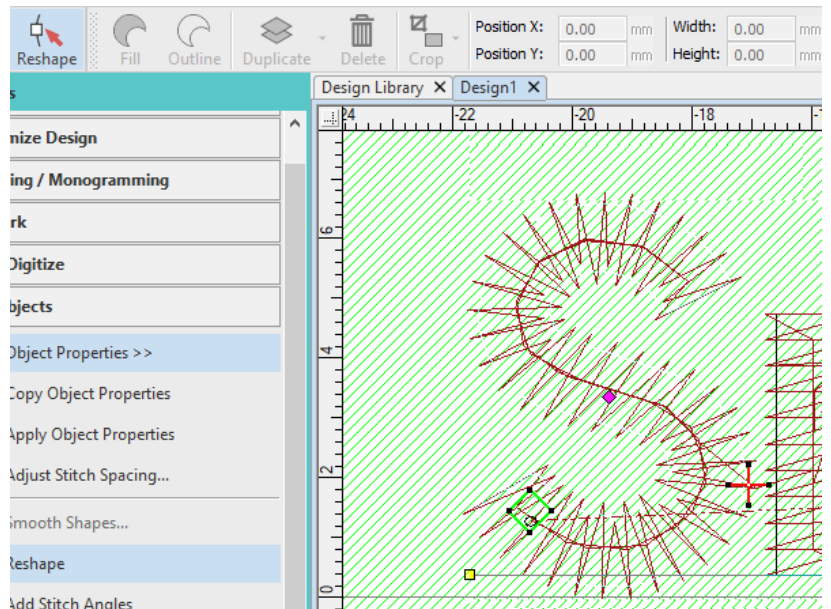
Reshape
Fill
Outline
Duplicate
Delete
Crop
Position X: 0.00 mm
Position Y: 0.00 mm
Width: 0.00 mm
Height: 0.00 mm

s

nize Design
ing / Monogramming
rk
Digitize
bjects
Object Properties >>
Copy Object Properties
Apply Object Properties
Adjust Stitch Spacing...
Smooth Shapes...
Reshape
Add Stitch Angles

Design Library ✕
Design1 ✕

24
-22
-20
-18

6
4
2
0